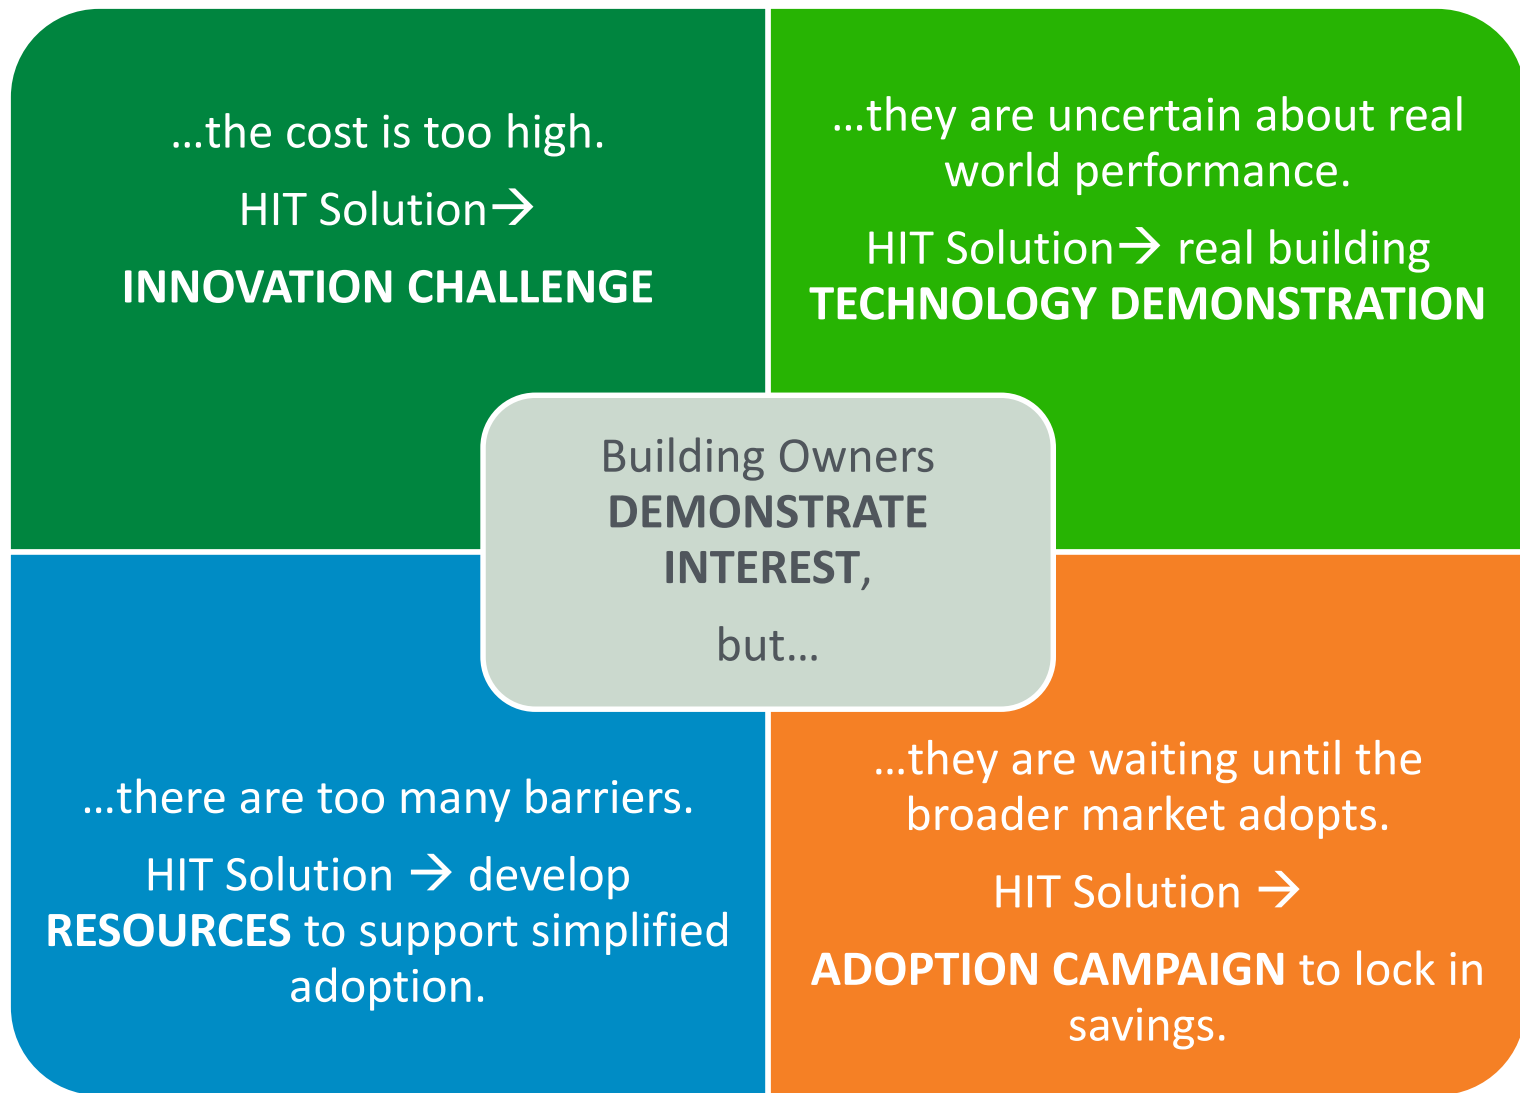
…the cost is too high.

HIT Solution→

INNOVATION CHALLENGE

…they are uncertain about real world performance.

HIT Solution→ real building TECHNOLOGY DEMONSTRATION

Building Owners DEMONSTRATE INTEREST,

but…

…there are too many barriers.

HIT Solution → develop RESOURCES to support simplified adoption.

…they are waiting until the broader market adopts.

HIT Solution →

ADOPTION CAMPAIGN to lock in savings.